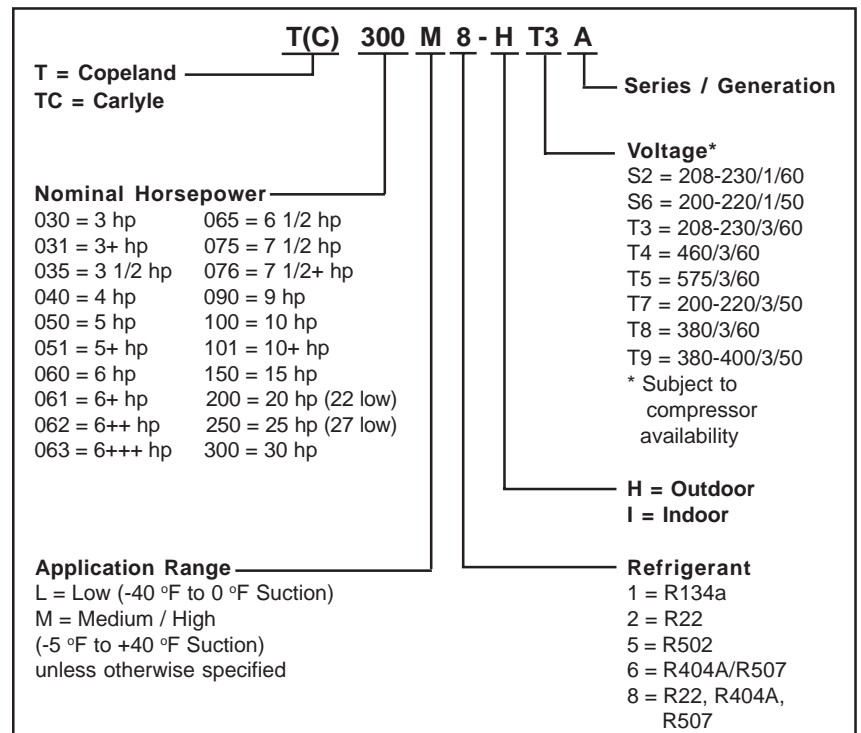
T(C) 300 M 8 - H T3 A

T = Copeland
TC = Carlyle

Series / Generation

Voltage*
S2 = 208-230/1/60
S6 = 200-220/1/50
T3 = 208-230/3/60
T4 = 460/3/60
T5 = 575/3/60
T7 = 200-220/3/50
T8 = 380/3/60
T9 = 380-400/3/50
* Subject to compressor availability

Nominal Horsepower

| | |
|---|---|
| 030 = 3 hp | 065 = 6 1/2 hp |
| 031 = 3+ hp | 075 = 7 1/2 hp |
| 035 = 3 1/2 hp | 076 = 7 1/2+ hp |
| 040 = 4 hp | 090 = 9 hp |
| 050 = 5 hp | 100 = 10 hp |
| 051 = 5+ hp | 101 = 10+ hp |
| 060 = 6 hp | 150 = 15 hp |
| 061 = 6+ hp | 200 = 20 hp (22 low) |
| 062 = 6++ hp | 250 = 25 hp (27 low) |
| 063 = 6+++ hp | 300 = 30 hp |

H = Outdoor
I = Indoor

Application Range
L = Low (-40 °F to 0 °F Suction)
M = Medium / High
(-5 °F to +40 °F Suction)
unless otherwise specified

Refrigerant
1 = R134a
2 = R22
5 = R502
6 = R404A/R507
8 = R22, R404A, R507